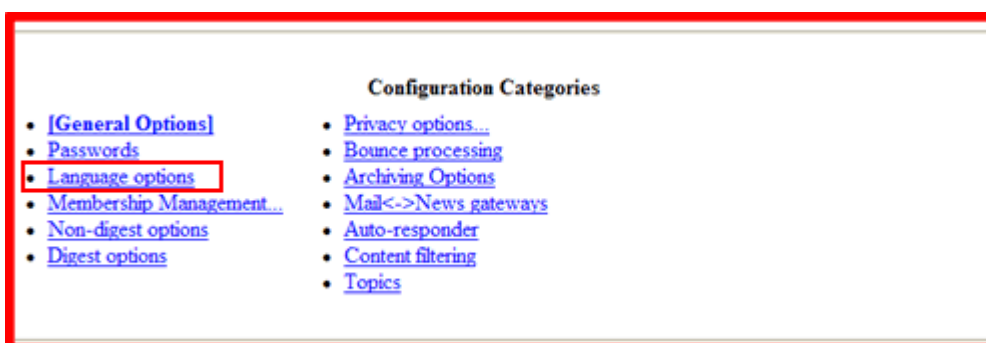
Configuration Categories

- [General Options]
- Passwords
- Language options
- Membership Management...
- Non-digest options
- Digest options

- Privacy options...
- Bounce processing
- Archiving Options
- Mail<->News gateways
- Auto-responder
- Content filtering
- Topics